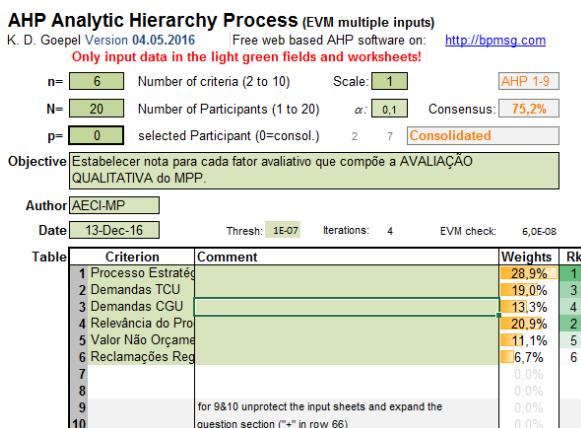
AHP Analytic Hierarchy Process (EVM multiple inputs)
K. D. Goepel Version 04.05.2016 Free web based AHP software on: http://bpmsg.com
Only input data in the light green fields and worksheets!

n= 6 Number of criteria (2 to 10) Scale: 1 AHP 1-9
N= 20 Number of Participants (1 to 20) $\alpha$: 0,1 Consensus: 75,2%
p= 0 selected Participant (0=consol.) 2 7 Consolidated

Objective Estabelecer nota para cada fator avaliativo que compõe a AVALIAÇÃO QUALITATIVA do MPP.

Author AECI-MP
Date 13-Dec-16 Thresh: 1E-07 Iterations: 4 EVM check: 6,0E-08

| Table | Criterion | Comment | Weights | Rk |
|---|---|---|---|---|
| 1 | Processo Estratég | | 28,9% | 1 |
| 2 | Demandas TCU | | 19,0% | 3 |
| 3 | Demandas CGU | | 13,3% | 4 |
| 4 | Relevância do Pro | | 20,9% | 2 |
| 5 | Valor Não Orçame | | 11,1% | 5 |
| 6 | Reclamações Reg | | 6,7% | 6 |
| 7 | | | 0,0% | |
| 8 | | | 0,0% | |
| 9 | | for 9&10 unprotect the input sheets and expand the | 0,0% | |
| 10 | | question section ("+" in row 66) | 0,0% | |